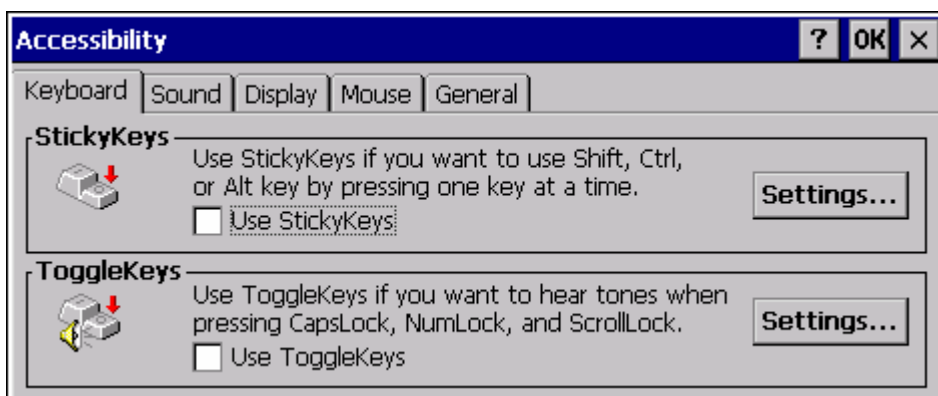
Accessibility

? OK ×

Keyboard | Sound | Display | Mouse | General

StickyKeys

Use StickyKeys if you want to use Shift, Ctrl, or Alt key by pressing one key at a time.

Use StickyKeys

Settings...

ToggleKeys

Use ToggleKeys if you want to hear tones when pressing CapsLock, NumLock, and ScrollLock.

Use ToggleKeys

Settings...